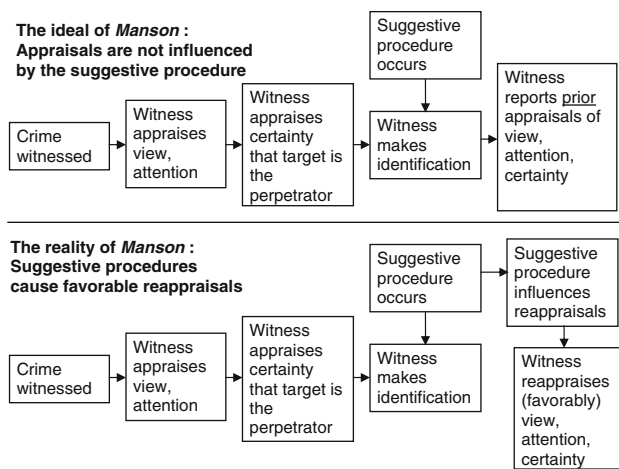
The ideal of *Manson* : Appraisals are not influenced by the suggestive procedure

Crime witnessed

Witness appraises view, attention

Witness appraises certainty that target is the perpetrator

Suggestive procedure occurs

Witness makes identification

Witness reports <u>prior</u> appraisals of view, attention, certainty

The reality of *Manson* : Suggestive procedures cause favorable reappraisals

Crime witnessed

Witness appraises view, attention

Witness appraises certainty that target is the perpetrator

Suggestive procedure occurs

Witness makes identification

Suggestive procedure influences reappraisals

Witness reappraises (favorably) view, attention, certainty